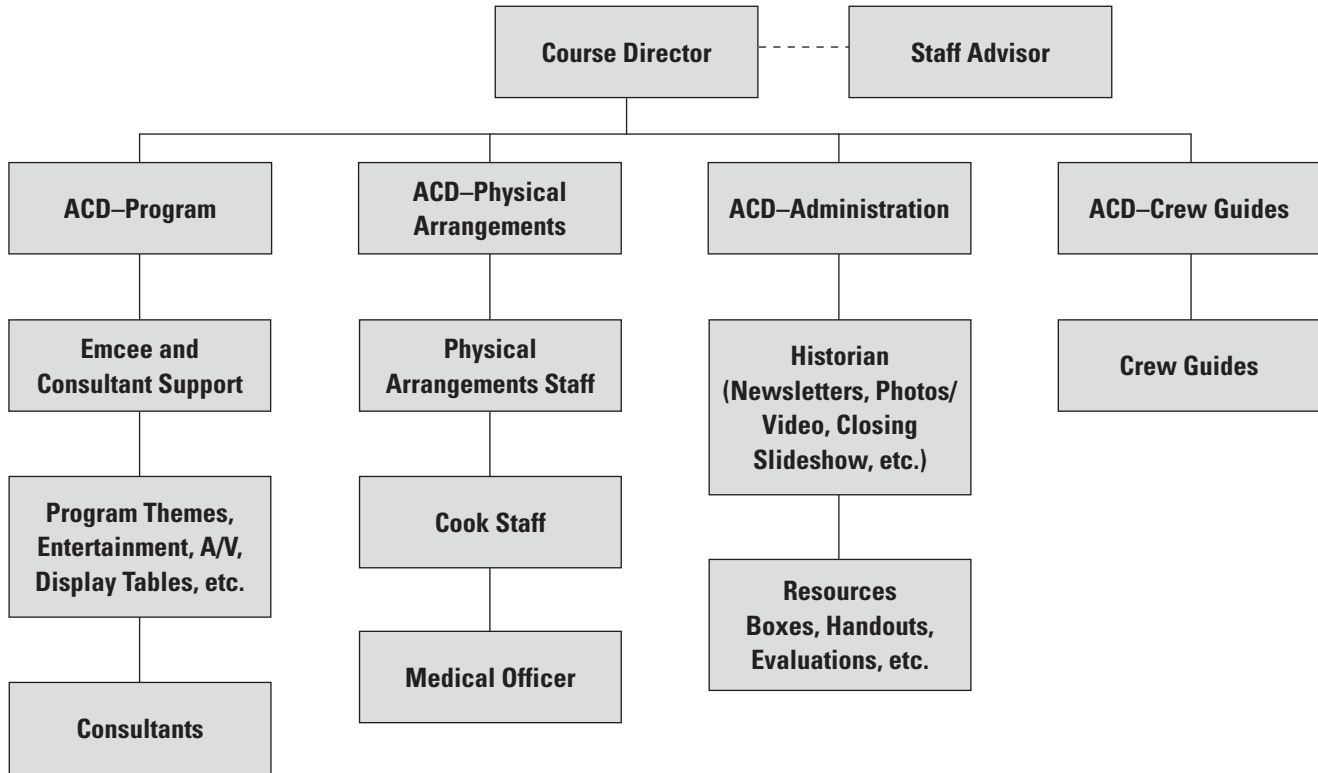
Course Director

Staff Advisor

ACD–Program

ACD–Physical Arrangements

ACD–Administration

ACD–Crew Guides

Emcee and Consultant Support

Program Themes, Entertainment, A/V, Display Tables, etc.

Consultants

Physical Arrangements Staff

Cook Staff

Medical Officer

Historian (Newsletters, Photos/ Video, Closing Slideshow, etc.)

Resources Boxes, Handouts, Evaluations, etc.

Crew Guides